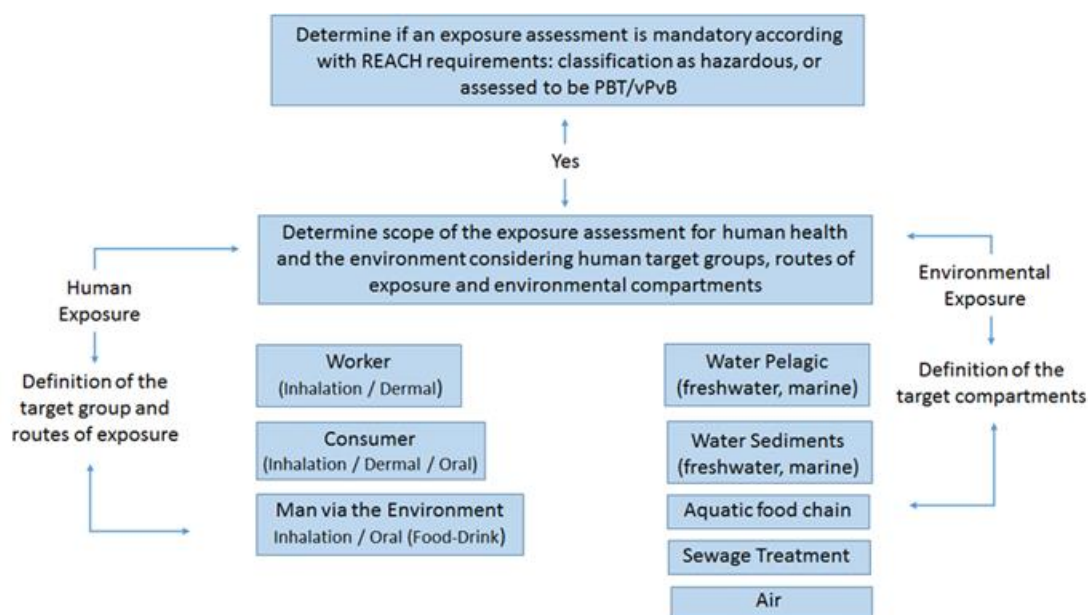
Determine if an exposure assessment is mandatory according with REACH requirements: classification as hazardous, or assessed to be PBT/vPvB

Yes

Determine scope of the exposure assessment for human health and the environment considering human target groups, routes of exposure and environmental compartments

Human Exposure

Definition of the target group and routes of exposure

Worker
(Inhalation / Dermal)

Consumer
(Inhalation / Dermal / Oral)

Man via the Environment
Inhalation / Oral (Food-Drink)

Environmental Exposure

Definition of the target compartments

Water Pelagic
(freshwater, marine)

Water Sediments
(freshwater, marine)

Aquatic food chain

Sewage Treatment

Air